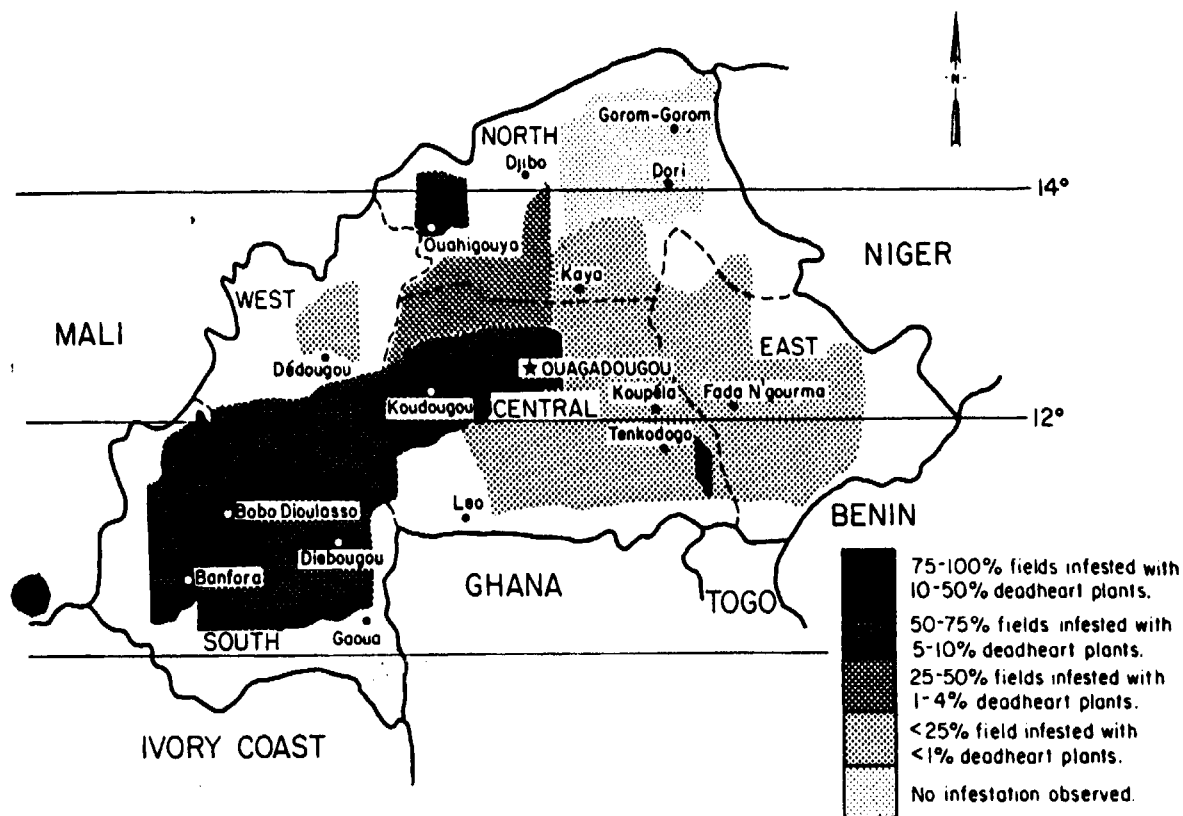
N

NORTH

Gorom-Gorom

Djibo

Dori

14°

Ouahigouya

NIGER

Kaya

WEST

MALI

EAST

Dédougou

★ OUAGADOUGOU

Koudougou

CENTRAL

Koupéla

Fada N'gourma

12°

Tenkodogo

Bobo Dioulasso

Leo

BENIN

Diebougou

Banfora

GHANA

TOGO

SOUTH

Gaoua

IVORY COAST

75-100% fields infested with 10-50% deadheart plants.

50-75% fields infested with 5-10% deadheart plants.

25-50% fields infested with 1-4% deadheart plants.

<25% field infested with <1% deadheart plants.

No infestation observed.